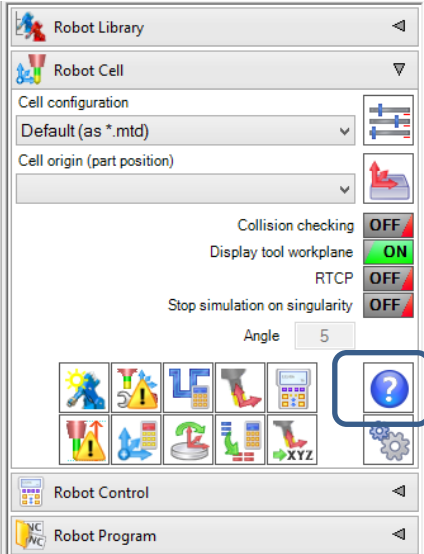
Robot Library

Robot Cell

Cell configuration

Default (as *.mtd)

Cell origin (part position)

Collision checking OFF

Display tool workplane ON

RTCP OFF

Stop simulation on singularity OFF

Angle 5

XYZ

Robot Control

Robot Program